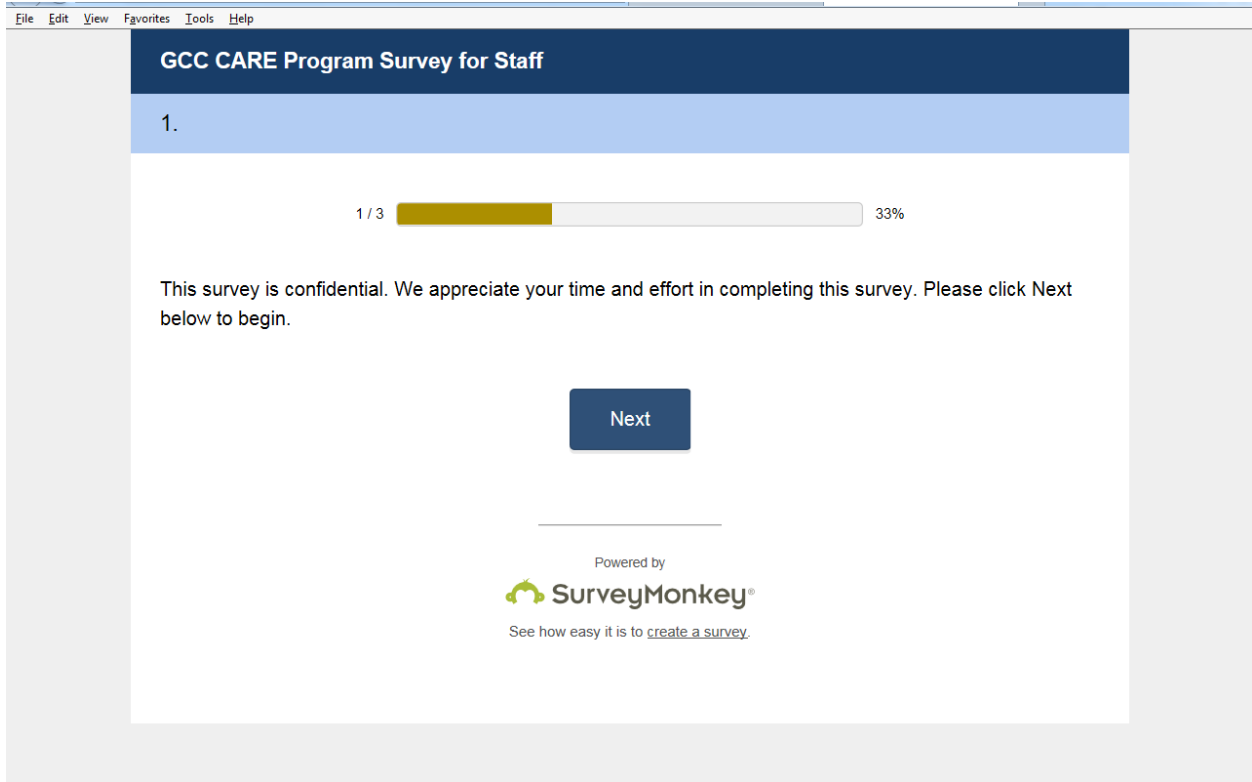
File Edit View Favorites Tools Help

GCC CARE Program Survey for Staff

1.

1 / 3 33%

This survey is confidential. We appreciate your time and effort in completing this survey. Please click Next below to begin.

Next

Powered by

SurveyMonkey®

See how easy it is to create a survey.